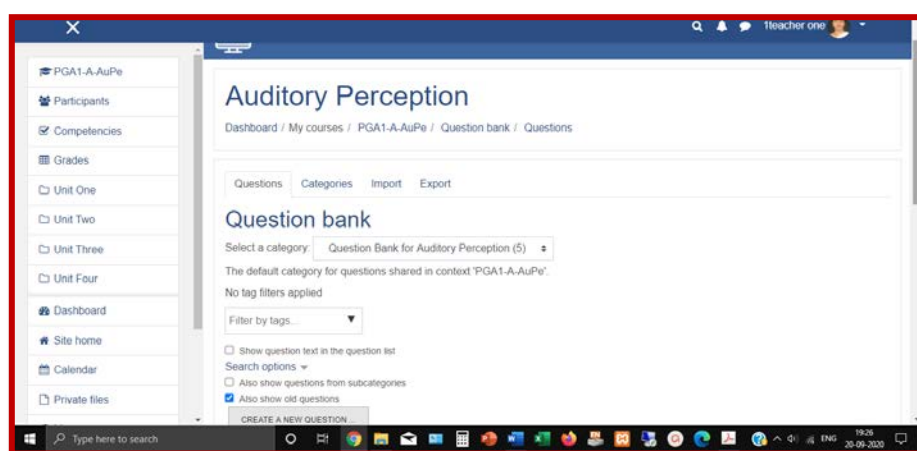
1teacher one

PGA1-A-AuPe
Participants
Competencies
Grades
Unit One
Unit Two
Unit Three
Unit Four
Dashboard
Site home
Calendar
Private files

Auditory Perception

Dashboard / My courses / PGA1-A-AuPe / Question bank / Questions

Questions Categories Import Export

Question bank

Select a category: Question Bank for Auditory Perception (5)

The default category for questions shared in context 'PGA1-A-AuPe'.

No tag filters applied

Filter by tags...

Show question text in the question list

Search options

Also show questions from subcategories

Also show old questions

CREATE A NEW QUESTION ...

Type here to search

ENG 19:26 20-09-2020